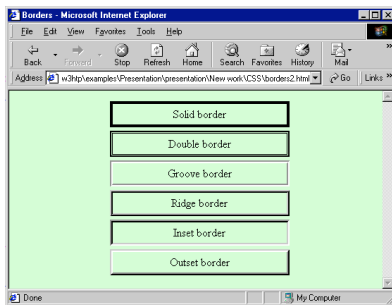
Borders - Microsoft Internet Explorer

File Edit View Favorites Tools Help

Back Forward Stop Refresh Home Search Favorites History Mail

Address w3htp\examples\Presentation\presentation\New work\CSS\borders2.html Go Links »

Solid border

Double border

Groove border

Ridge border

Inset border

Outset border

Done My Computer